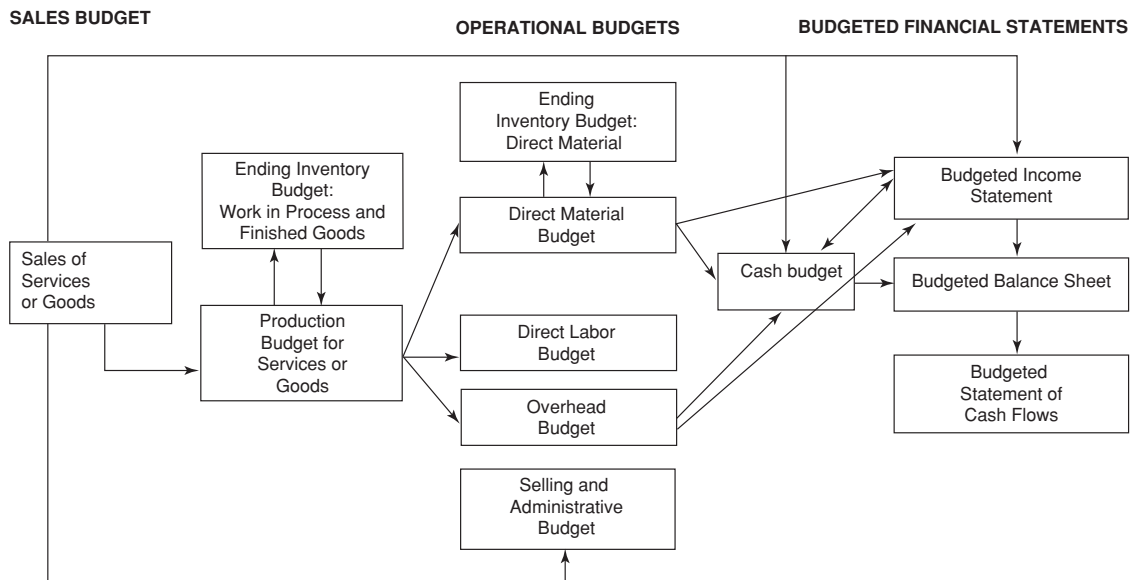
SALES BUDGET

OPERATIONAL BUDGETS

BUDGETED FINANCIAL STATEMENTS

Sales of Services or Goods

Ending Inventory Budget: Work in Process and Finished Goods

Production Budget for Services or Goods

Ending Inventory Budget: Direct Material

Direct Material Budget

Direct Labor Budget

Overhead Budget

Selling and Administrative Budget

Cash budget

Budgeted Income Statement

Budgeted Balance Sheet

Budgeted Statement of Cash Flows